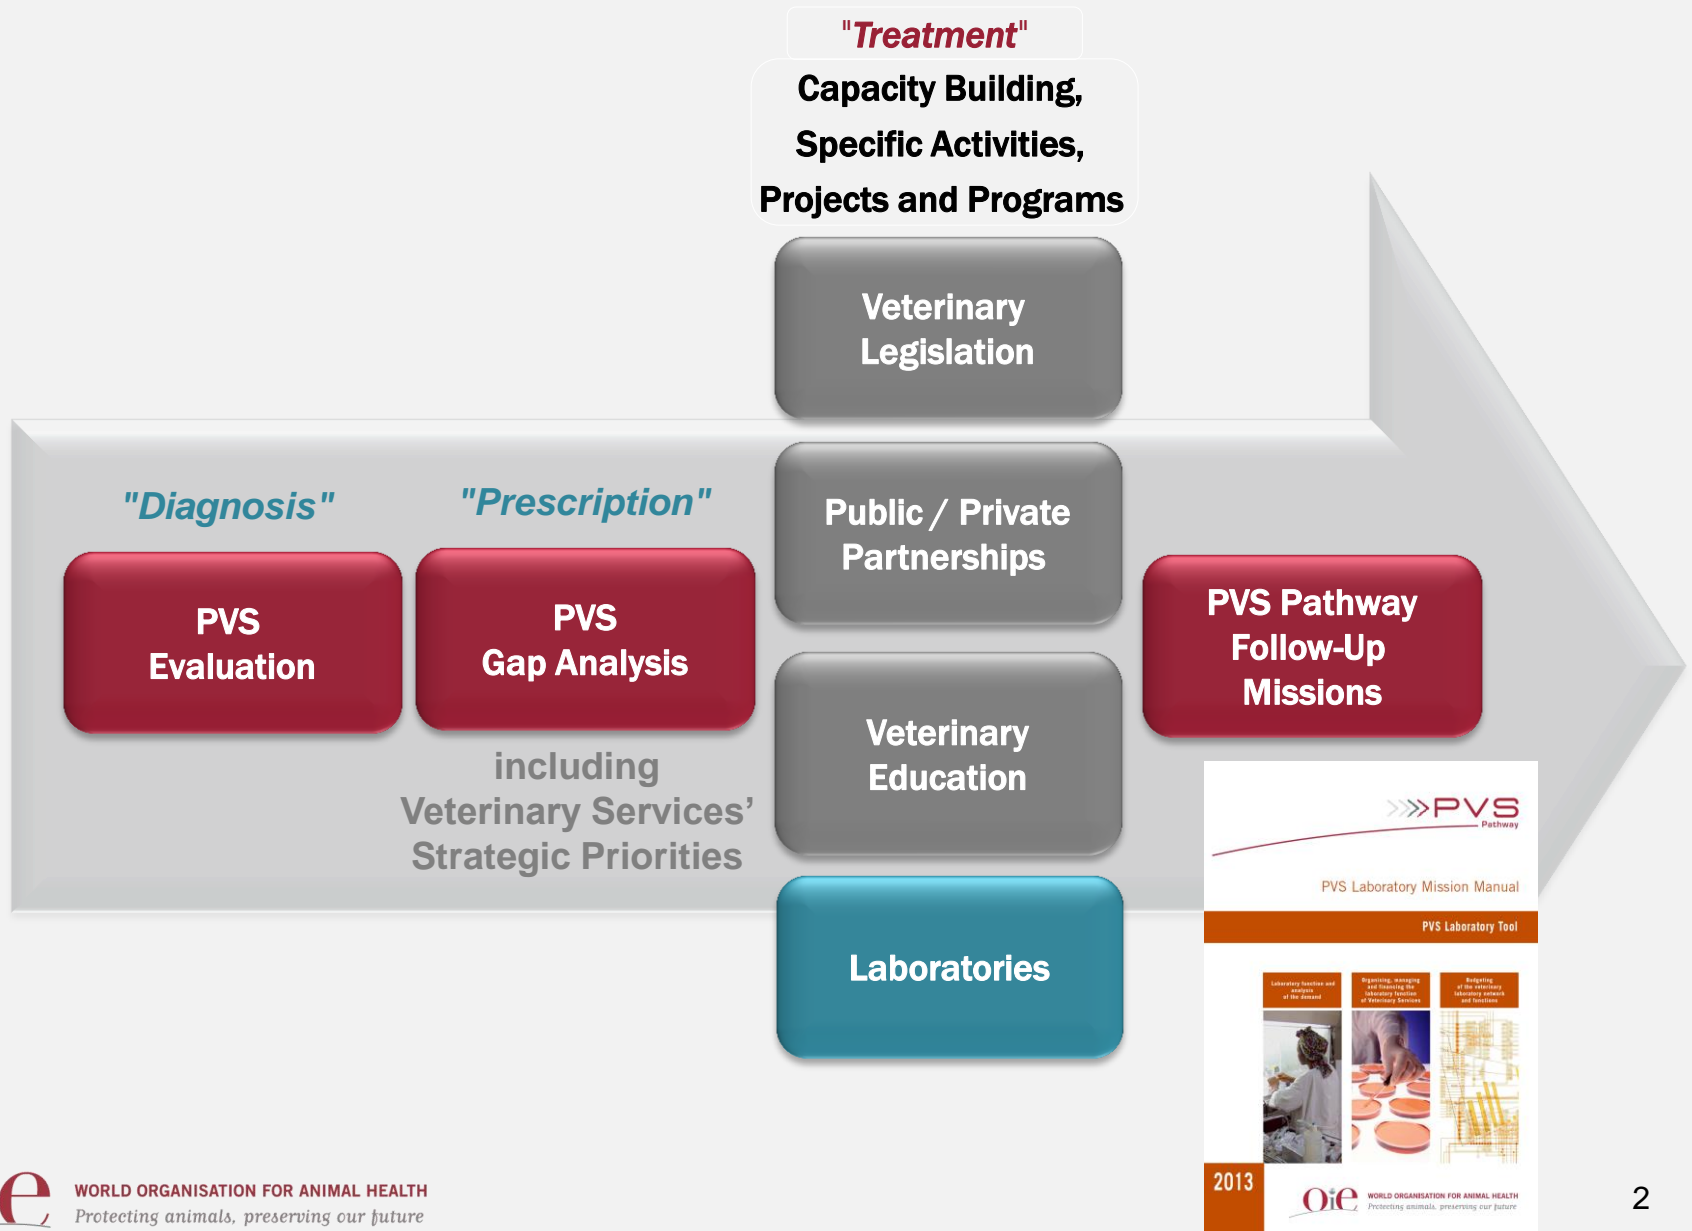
"Treatment"

Capacity Building, Specific Activities, Projects and Programs

Veterinary Legislation

"Diagnosis"

"Prescription"

PVS Evaluation

PVS Gap Analysis

Public / Private Partnerships

PVS Pathway Follow-Up Missions

including Veterinary Services' Strategic Priorities

Veterinary Education

Laboratories

PVS Pathway

PVS Laboratory Mission Manual

PVS Laboratory Tool

Laboratory function and analysis of the demand

Organising, managing and financing the laboratory function of Veterinary Services

Budgeting of the veterinary laboratory network and functions

2013

OIE WORLD ORGANISATION FOR ANIMAL HEALTH Protecting animals, preserving our future

WORLD ORGANISATION FOR ANIMAL HEALTH
Protecting animals, preserving our future

2